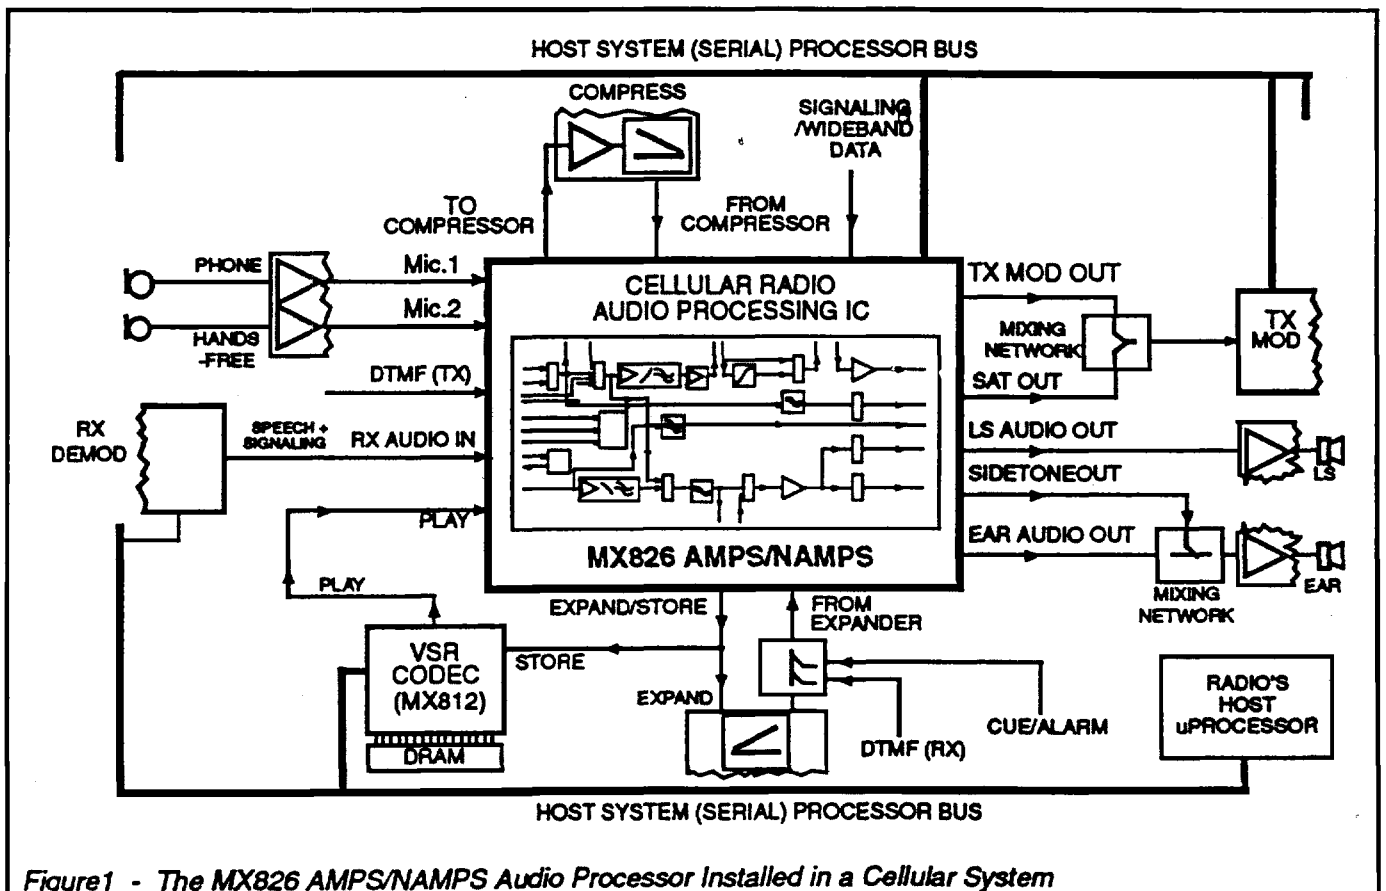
HOST SYSTEM (SERIAL) PROCESSOR BUS

COMPRESS

SIGNALING /WIDEBAND DATA

TO COMPRESSOR

FROM COMPRESSOR

PHONE

HANDS -FREE

Mic.1

Mic.2

CELLULAR RADIO AUDIO PROCESSING IC

TX MOD OUT

MIXING NETWORK

TX MOD

DTMF (TX)

SAT OUT

RX DEMOD

SPEECH + SIGNALING

RX AUDIO IN

LS AUDIO OUT

LS

SIDETONEOUT

PLAY

EAR AUDIO OUT

MX826 AMPS/NAMPS

EAR

PLAY

MIXING NETWORK

EXPAND/STORE

FROM EXPANDER

VSR CODEC (MX812)

STORE

EXPAND

CUE/ALARM

DTMF (RX)

DRAM

RADIO'S HOST uPROCESSOR

HOST SYSTEM (SERIAL) PROCESSOR BUS

Figure1 - The MX826 AMPS/NAMPS Audio Processor Installed in a Cellular System